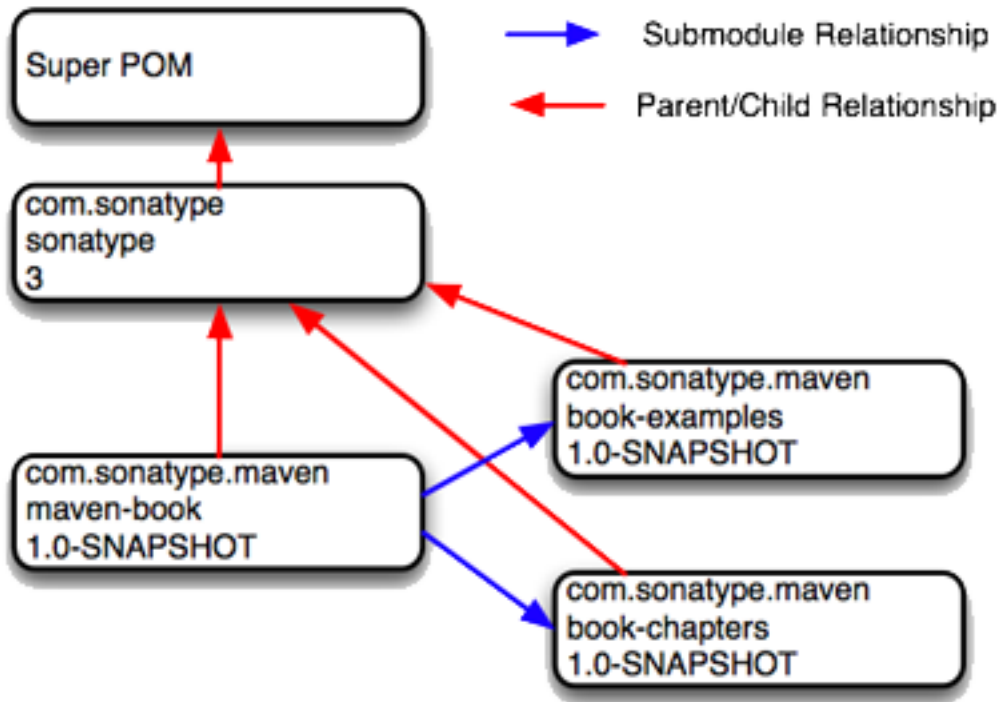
Super POM

Submodule Relationship

Parent/Child Relationship

com.sonatype
sonatype
3

com.sonatype.maven
book-examples
1.0-SNAPSHOT

com.sonatype.maven
maven-book
1.0-SNAPSHOT

com.sonatype.maven
book-chapters
1.0-SNAPSHOT